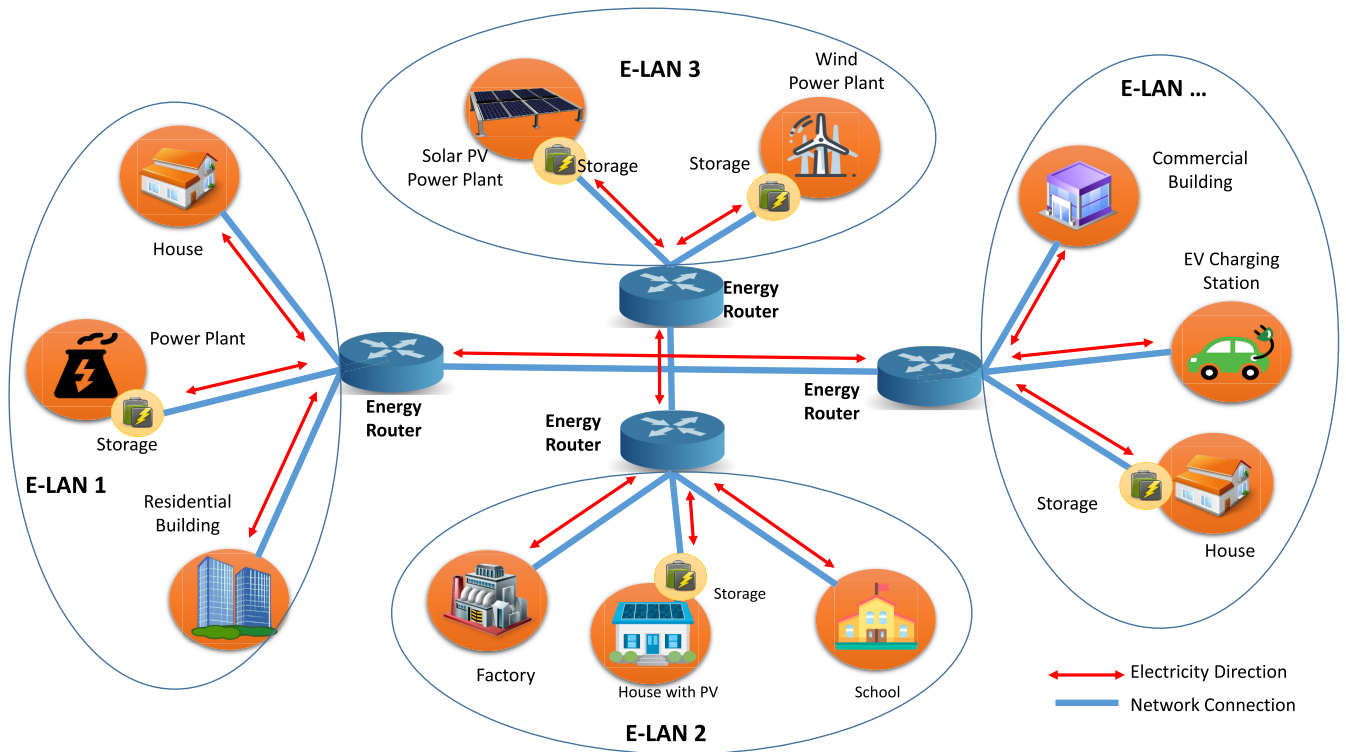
E-LAN 3

Wind Power Plant

Solar PV Power Plant

Storage

Storage

E-LAN ...

Commercial Building

House

Energy Router

EV Charging Station

Power Plant

Energy Router

Energy Router

Storage

Energy Router

E-LAN 1

Residential Building

Storage

House

Storage

Factory

House with PV

School

Electricity Direction

Network Connection

E-LAN 2